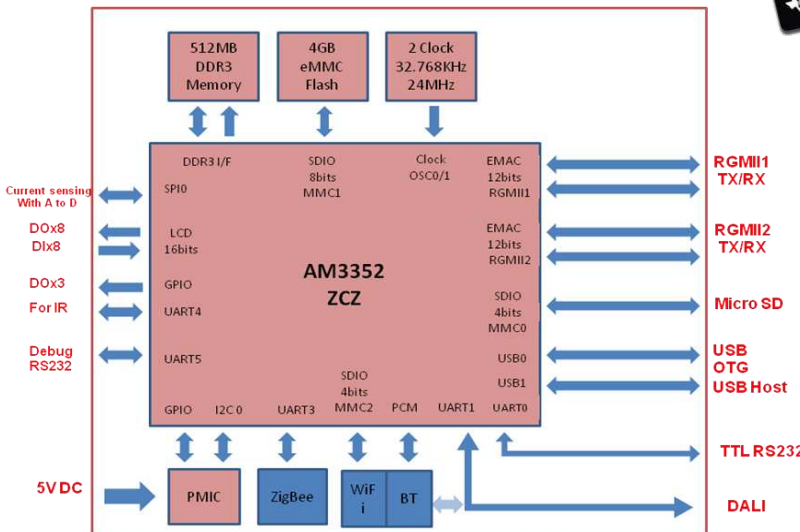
512MB DDR3 Memory

4GB eMMC Flash

2 Clock 32.768KHz 24MHz

DDR3 I/F

SDIO 8bits MMC1

Clock OSC0/1

EMAC 12bits RGMII1

RGMII1 TX/RX

Current sensing With A to D

SPI0

DOx8

DIx8

LCD 16bits

EMAC 12bits RGMII2

RGMII2 TX/RX

AM3352 ZCZ

DOx3

GPIO

For IR

UART4

SDIO 4bits MMC0

Micro SD

Debug RS232

UART5

USB0

USB OTG

USB1

USB Host

SDIO 4bits MMC2

GPIO

I2C 0

UART3

PCM

UART1

UART0

TTL RS232

5V DC

PMIC

ZigBee

WiFi

BT

DALI